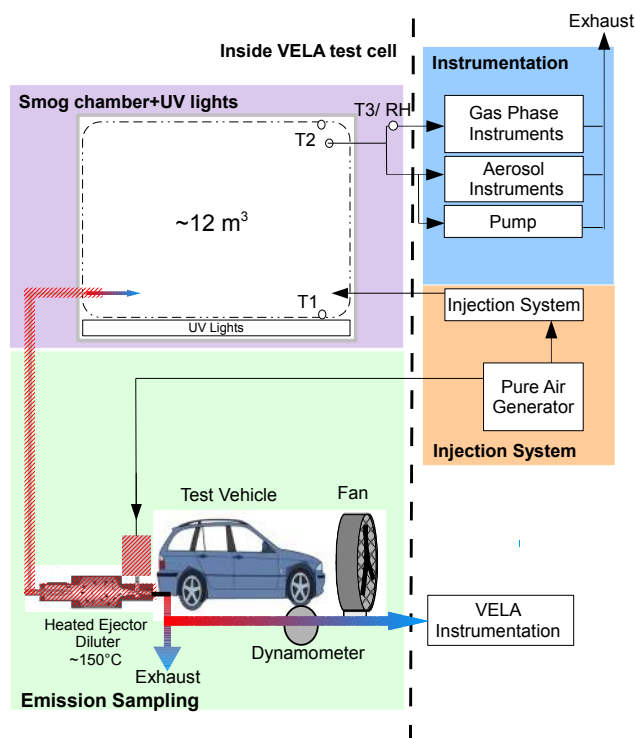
Exhaust

Inside VELA test cell

Instrumentation

Smog chamber+UV lights

T3/ RH

T2

Gas Phase Instruments

Aerosol Instruments

Pump

~12 m$^3$

T1

UV Lights

Injection System

Pure Air Generator

Injection System

Test Vehicle

Fan

Heated Ejector Diluter ~150°C

Exhaust

Dynamometer

VELA Instrumentation

Emission Sampling